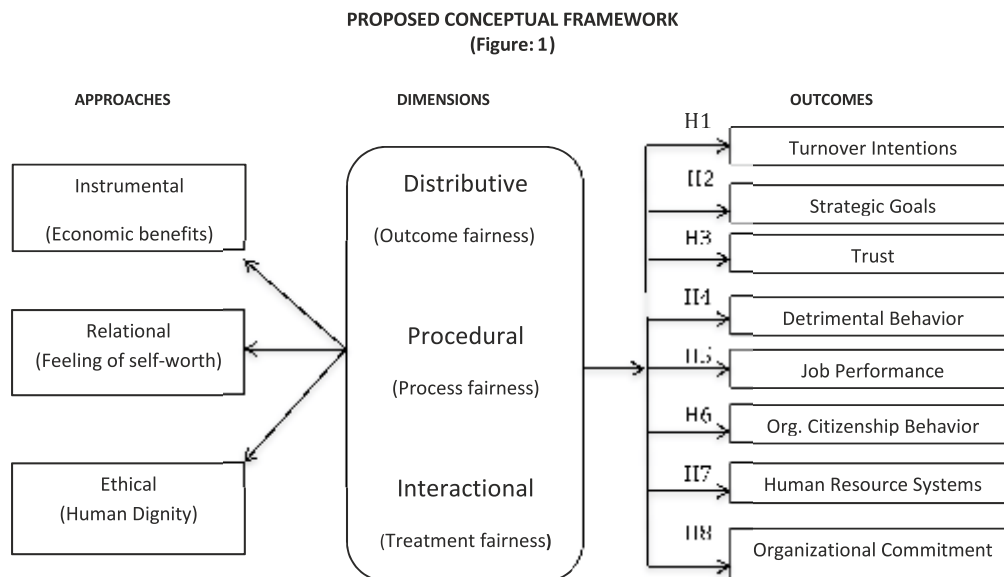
PROPOSED CONCEPTUAL FRAMEWORK
(Figure: 1)

APPROACHES

Instrumental
(Economic benefits)

Relational
(Feeling of self-worth)

Ethical
(Human Dignity)

DIMENSIONS

Distributive
(Outcome fairness)

Procedural
(Process fairness)

Interactional
(Treatment fairness)

OUTCOMES

H1 Turnover Intentions
H2 Strategic Goals
H3 Trust
H4 Detrimental Behavior
H5 Job Performance
H6 Org. Citizenship Behavior
H7 Human Resource Systems
H8 Organizational Commitment